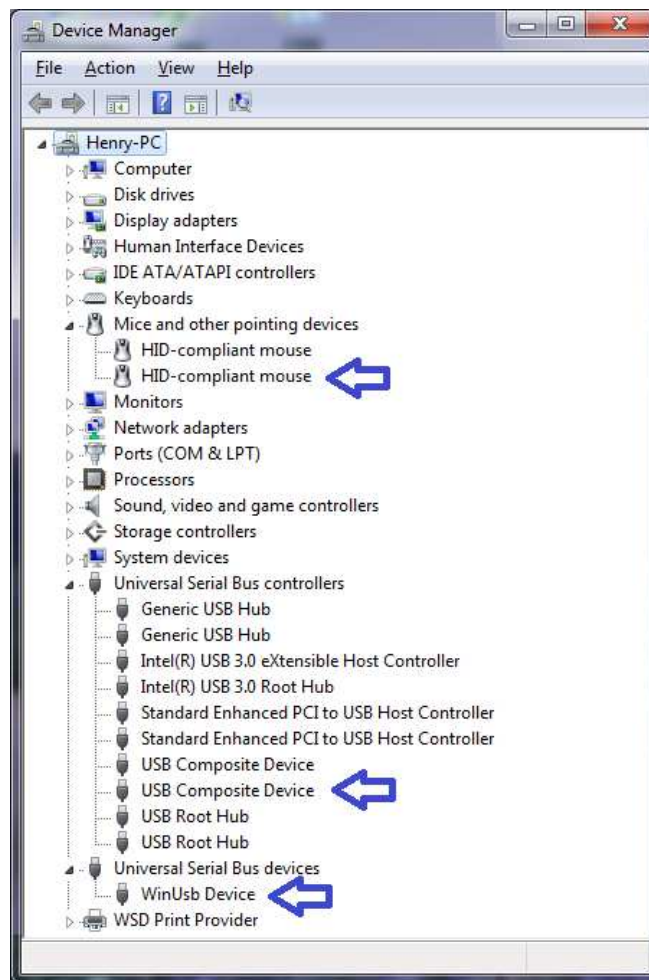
Device Manager

File Action View Help

Henry-PC
Computer
Disk drives
Display adapters
Human Interface Devices
IDE ATA/ATAPI controllers
Keyboards
Mice and other pointing devices
HID-compliant mouse
HID-compliant mouse
Monitors
Network adapters
Ports (COM & LPT)
Processors
Sound, video and game controllers
Storage controllers
System devices
Universal Serial Bus controllers
Generic USB Hub
Generic USB Hub
Intel(R) USB 3.0 eXtensible Host Controller
Intel(R) USB 3.0 Root Hub
Standard Enhanced PCI to USB Host Controller
Standard Enhanced PCI to USB Host Controller
USB Composite Device
USB Composite Device
USB Root Hub
USB Root Hub
Universal Serial Bus devices
WinUsb Device
WSD Print Provider